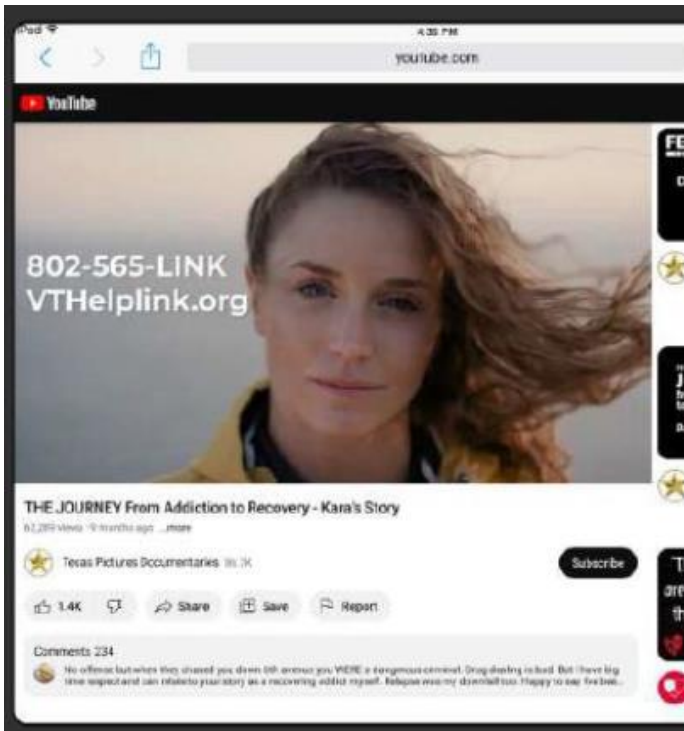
iPad
4:35 PM
youtube.com

YouTube

802-565-LINK
VTHelplink.org

THE JOURNEY From Addiction to Recovery - Kara's Story
62,289 views · 9 months ago ...more

Texas Pictures Documentaries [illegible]
Subscribe

1.4K
Share
Save
Report

Comments 234
No offense but when they chased you down 5th avenue you WERE a dangerous criminal. Drug dealing is bad. But I have big time respect and can relate to your story as a recovering addict myself. Relapse was my downfall too. Happy to say I've bee...